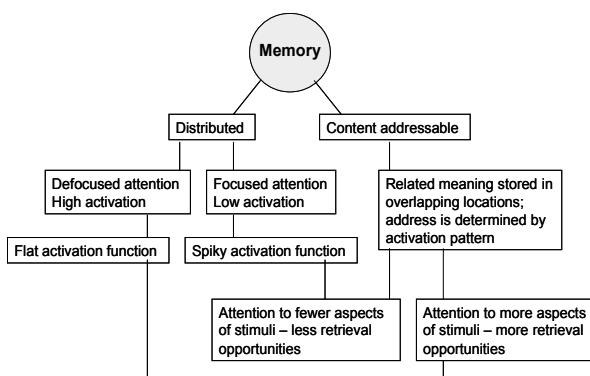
Memory

Distributed

Content addressable

Defocused attention
High activation

Focused attention
Low activation

Related meaning stored in overlapping locations; address is determined by activation pattern

Flat activation function

Spiky activation function

Attention to fewer aspects of stimuli – less retrieval opportunities

Attention to more aspects of stimuli – more retrieval opportunities